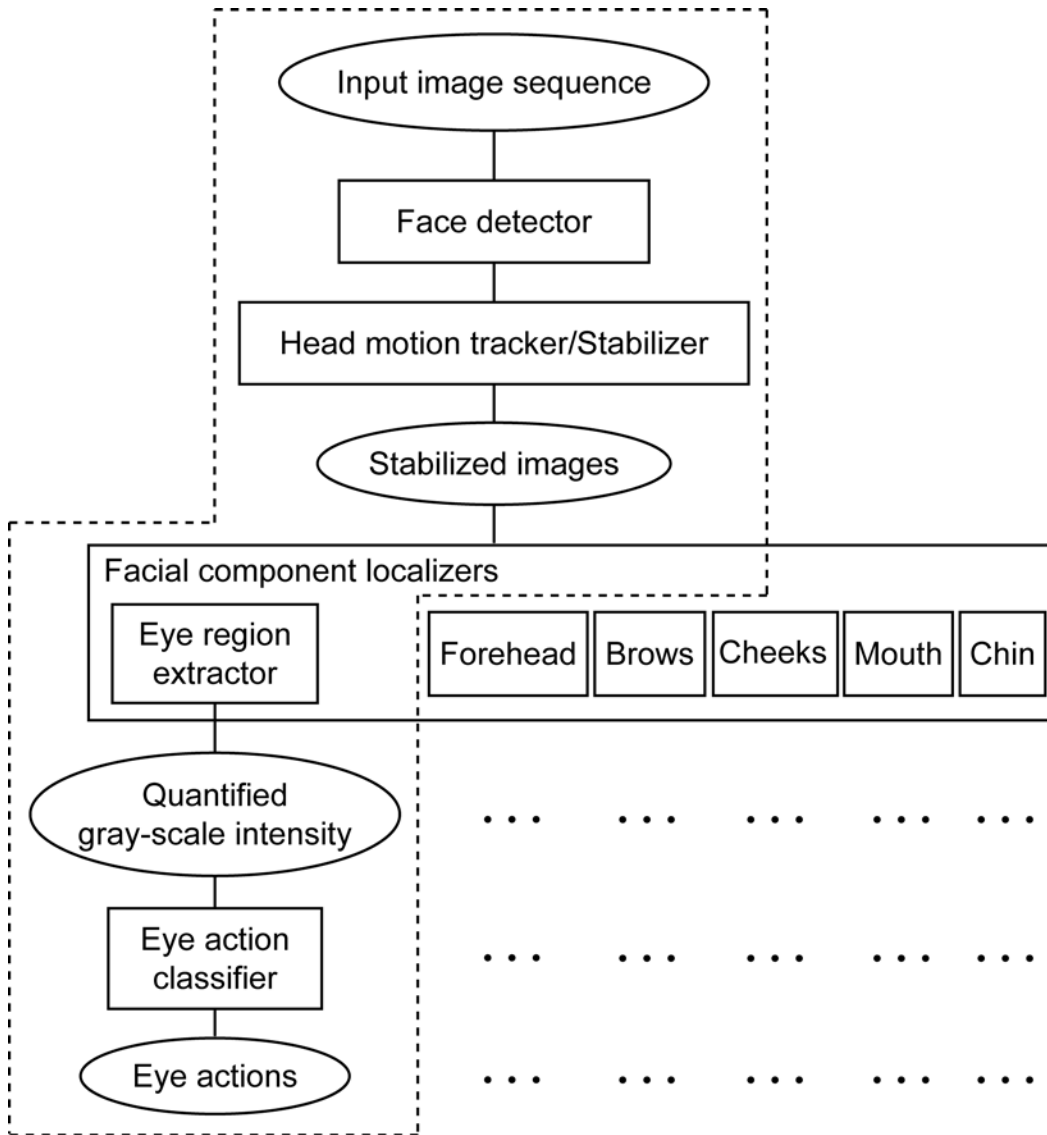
Input image sequence

Face detector

Head motion tracker/Stabilizer

Stabilized images

Facial component localizers

Eye region extractor

Forehead

Brows

Cheeks

Mouth

Chin

Quantified gray-scale intensity

Eye action classifier

Eye actions

. . . . . . . . . . . . . . .

. . . . . . . . . . . . . . .

. . . . . . . . . . . . . . .